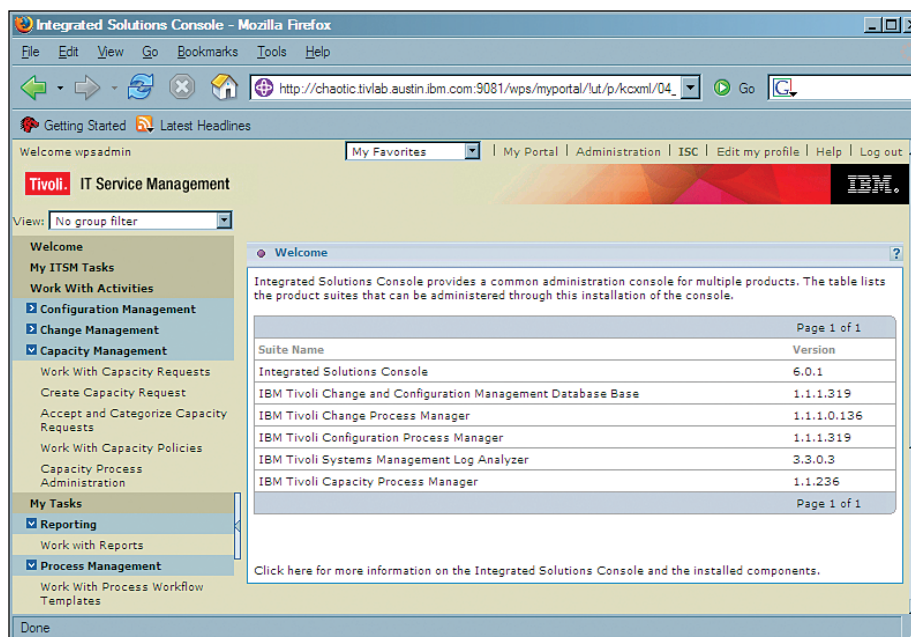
Integrated Solutions Console - Mozilla Firefox

File Edit View Go Bookmarks Tools Help

http://chaotic.tivlab.austin.ibm.com:9081/wps/myportal/!ut/p/kcxml/04_

Go

Getting Started Latest Headlines

Welcome wpsadmin

My Favorites | My Portal | Administration | ISC | Edit my profile | Help | Log out

Tivoli. IT Service Management

IBM.

View: No group filter

Welcome
My ITSM Tasks
Work With Activities
Configuration Management
Change Management
Capacity Management
Work With Capacity Requests
Create Capacity Request
Accept and Categorize Capacity Requests
Work With Capacity Policies
Capacity Process Administration
My Tasks
Reporting
Work with Reports
Process Management
Work With Process Workflow Templates

Welcome

Integrated Solutions Console provides a common administration console for multiple products. The table lists the product suites that can be administered through this installation of the console.

Page 1 of 1

| Suite Name | Version |
|---|---|
| Integrated Solutions Console | 6.0.1 |
| IBM Tivoli Change and Configuration Management Database Base | 1.1.1.319 |
| IBM Tivoli Change Process Manager | 1.1.1.0.136 |
| IBM Tivoli Configuration Process Manager | 1.1.1.319 |
| IBM Tivoli Systems Management Log Analyzer | 3.3.0.3 |
| IBM Tivoli Capacity Process Manager | 1.1.236 |

Page 1 of 1

Click here for more information on the Integrated Solutions Console and the installed components.

Done